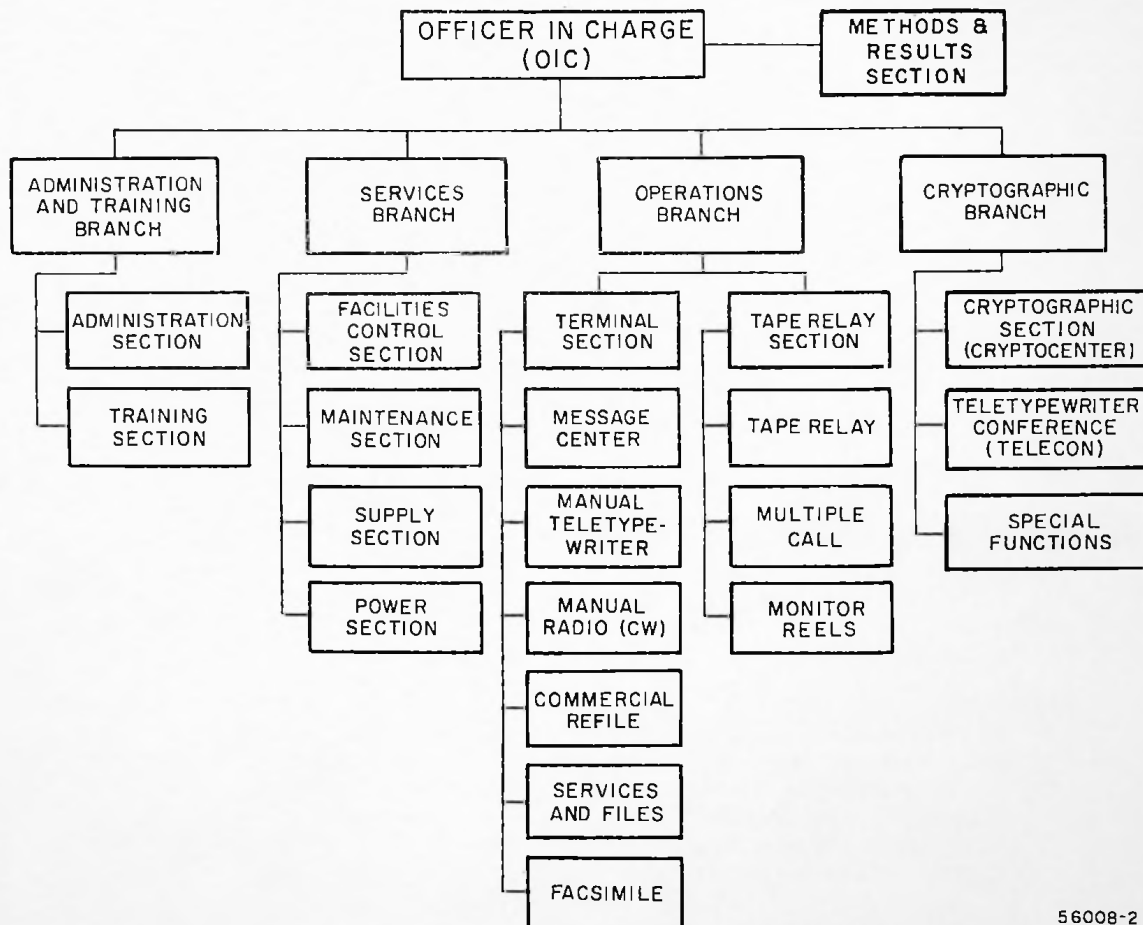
OFFICER IN CHARGE (OIC)

METHODS & RESULTS SECTION

ADMINISTRATION AND TRAINING BRANCH

ADMINISTRATION SECTION

TRAINING SECTION

SERVICES BRANCH

FACILITIES CONTROL SECTION

MAINTENANCE SECTION

SUPPLY SECTION

POWER SECTION

OPERATIONS BRANCH

TERMINAL SECTION

MESSAGE CENTER

MANUAL TELETYPEWRITER

MANUAL RADIO (CW)

COMMERCIAL REFILE

SERVICES AND FILES

FACSIMILE

TAPE RELAY SECTION

TAPE RELAY

MULTIPLE CALL

MONITOR REELS

CRYPTOGRAPHIC BRANCH

CRYPTOGRAPHIC SECTION (CRYPTOCENTER)

TELETYPEWRITER CONFERENCE (TELECON)

SPECIAL FUNCTIONS

56008-2